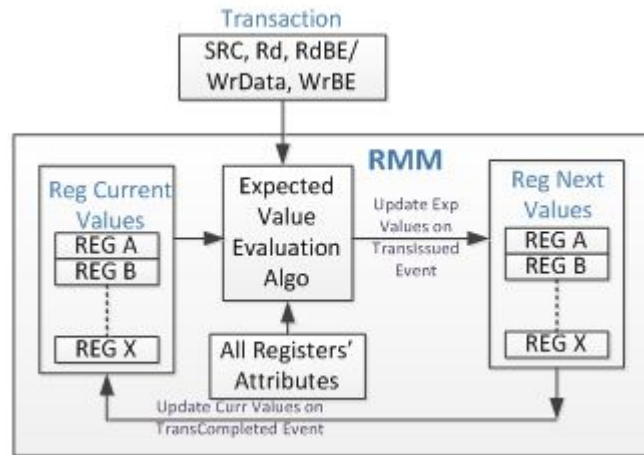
Transaction

SRC, Rd, RdBE/ WrData, WrBE

RMM

Reg Current Values

REG A

REG B

REG X

Expected Value Evaluation Algo

Update Exp Values on TransIssued Event

Reg Next Values

REG A

REG B

REG X

All Registers' Attributes

Update Curr Values on TransCompleted Event